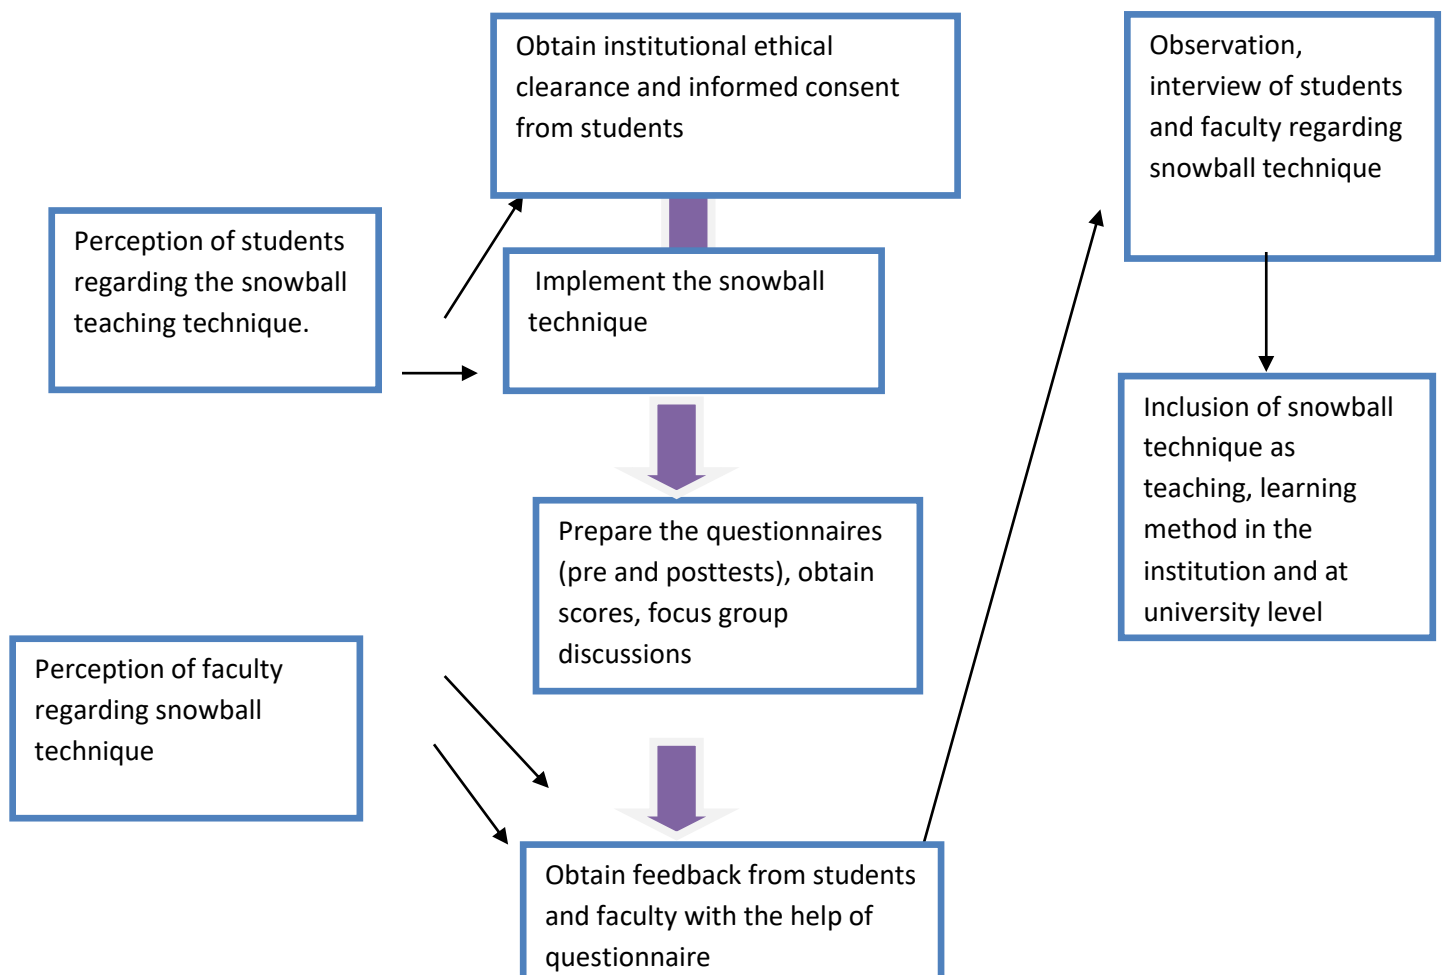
Obtain institutional ethical clearance and informed consent from students

Perception of students regarding the snowball teaching technique.

Implement the snowball technique

Prepare the questionnaires (pre and posttests), obtain scores, focus group discussions

Perception of faculty regarding snowball technique

Obtain feedback from students and faculty with the help of questionnaire

Observation, interview of students and faculty regarding snowball technique

Inclusion of snowball technique as teaching, learning method in the institution and at university level